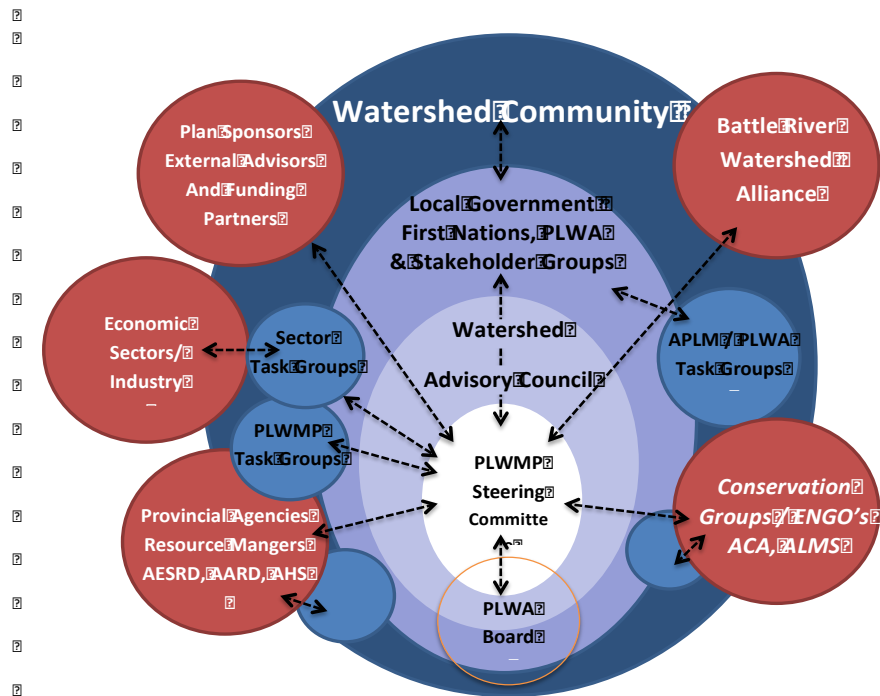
Watershed Community

Plan Sponsors External Advisors And Funding Partners

Battle River Watershed Alliance

Local Government First Nations, PLWA & Stakeholder Groups

Economic Sectors/ Industry

Sector Task Groups

Watershed Advisory Council

APLM / PLWA Task Groups

PLWMP Task Groups

PLWMP Steering Committe

Conservation Groups / ENGO's ACA, ALMS

Provincial Agencies Resource Mangers AESRD, AARD, AHS

PLWA Board